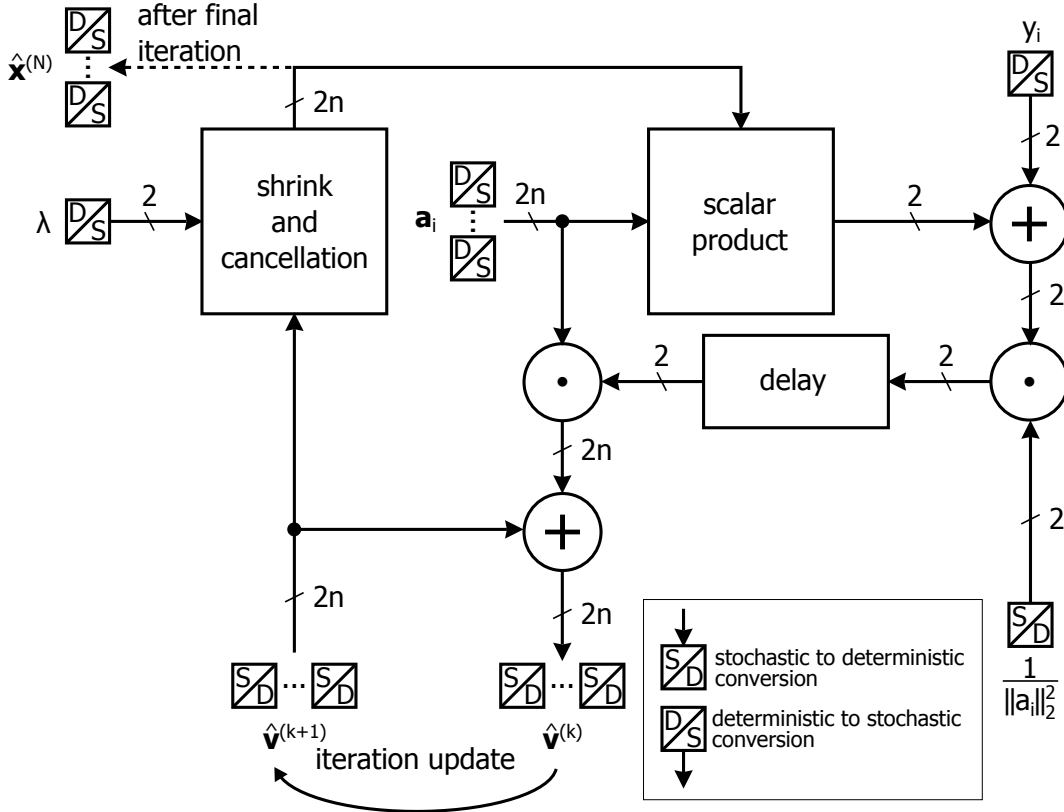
D/S after final iteration

$\hat{\mathbf{x}}^{(N)}$ D/S ⋮ D/S

2n

$y_i$

D/S

2

λ D/S 2

shrink and cancellation

$\mathbf{a}_i$ D/S ⋮ D/S 2n

scalar product

2

2

2

2

delay

2

2n

2

2n

2n

S/D

$\frac{1}{||a_i||_2^2}$

S/D ··· S/D

$\hat{\mathbf{v}}^{(k+1)}$

S/D ··· S/D

$\hat{\mathbf{v}}^{(k)}$

iteration update

S/D stochastic to deterministic conversion

D/S deterministic to stochastic conversion